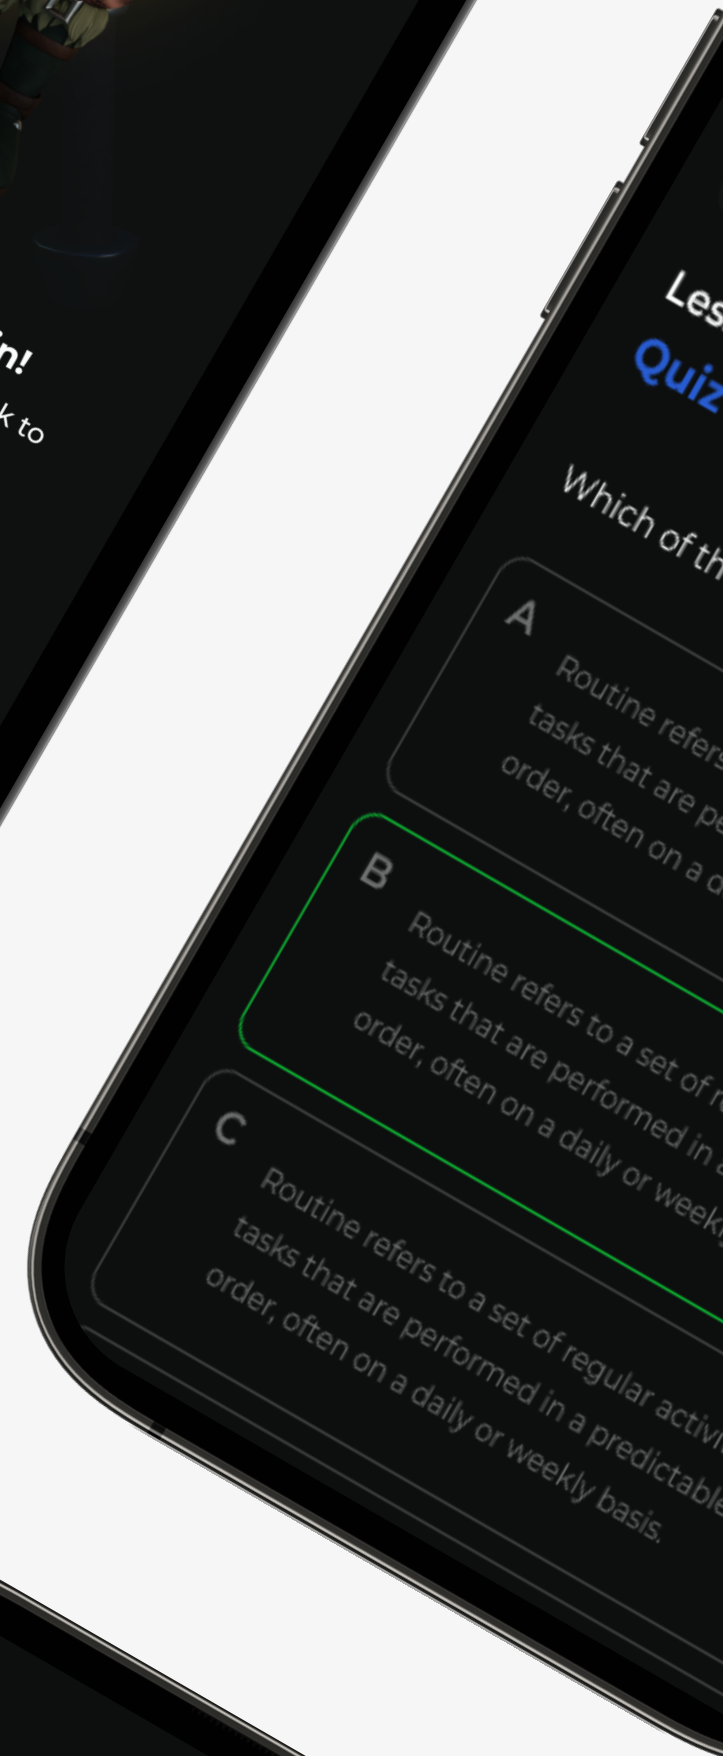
n!

k to

Les

Quiz

Which of th

A

Routine refers

tasks that are pe

order, often on a d

B

Routine refers to a set of r

tasks that are performed in a

order, often on a daily or weekl

C

Routine refers to a set of regular activi

tasks that are performed in a predictable

order, often on a daily or weekly basis.